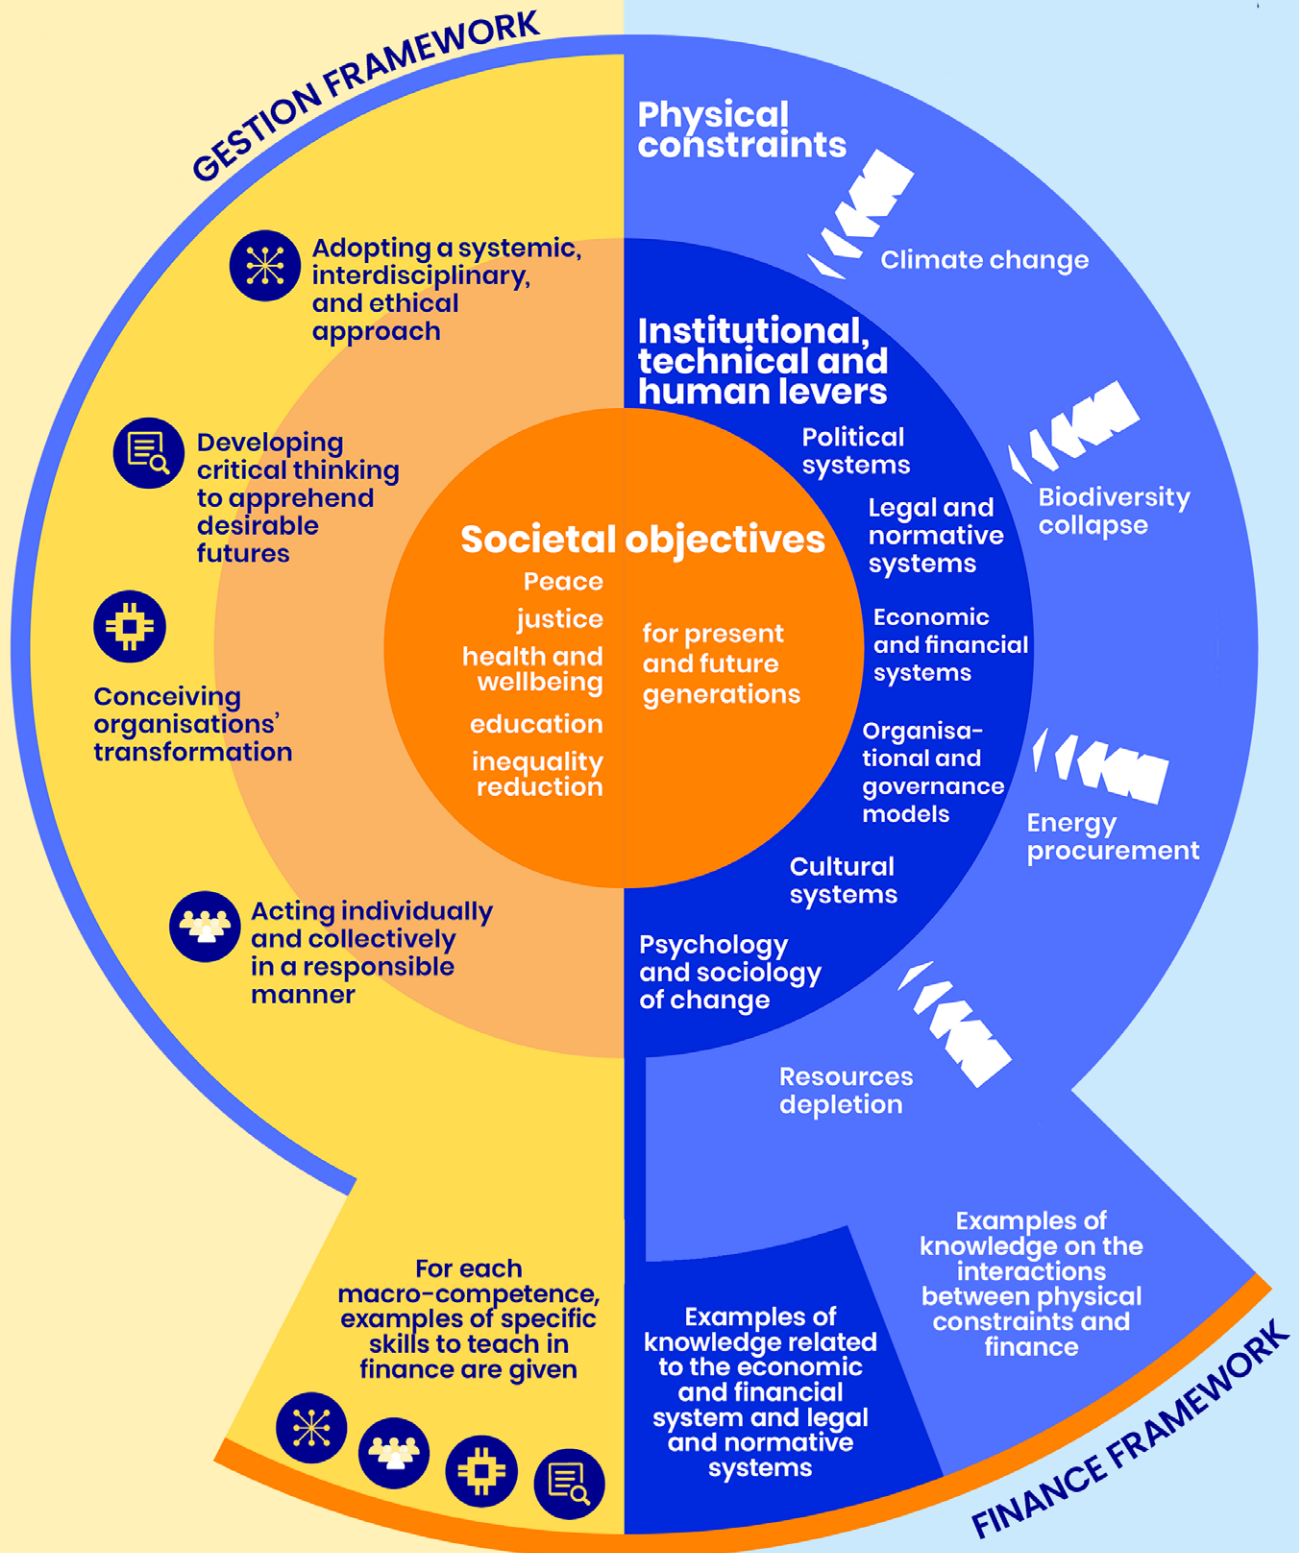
GESTION FRAMEWORK

Adopting a systemic, interdisciplinary, and ethical approach

Developing critical thinking to apprehend desirable futures

Conceiving organisations' transformation

Acting individually and collectively in a responsible manner

For each macro-competence, examples of specific skills to teach in finance are given

Societal objectives

Peace

justice

health and wellbeing

education

inequality reduction

for present and future generations

Physical constraints

Climate change

Institutional, technical and human levers

Political systems

Legal and normative systems

Economic and financial systems

Organisational and governance models

Cultural systems

Psychology and sociology of change

Biodiversity collapse

Energy procurement

Resources depletion

Examples of knowledge on the interactions between physical constraints and finance

Examples of knowledge related to the economic and financial system and legal and normative systems

FINANCE FRAMEWORK